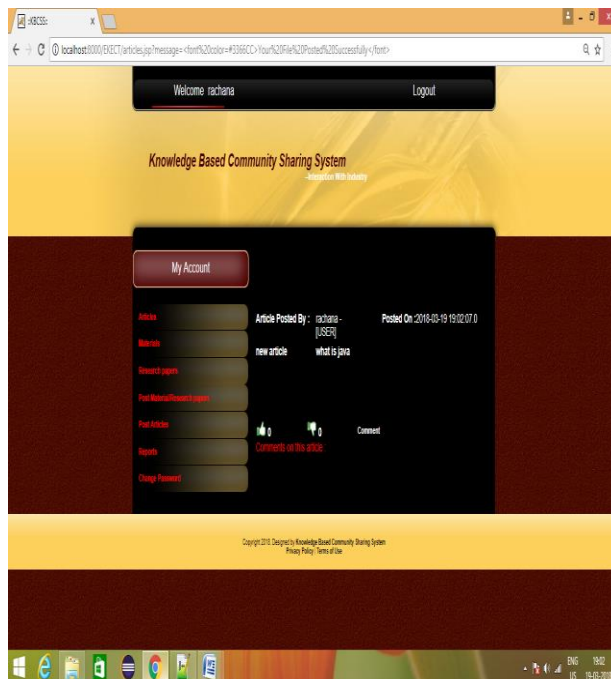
:KBCSS: ×

localhost:8080/EXECT/articles.jsp?message=<font%20color=#3366CC>Your%20File%20Posted%20Successfully</font>

Welcome rachana

Logout

Knowledge Based Community Sharing System

-Interaction With Industry

My Account

Articles

Materials

Research papers

Post Material/Research papers

Post Articles

Reports

Change Password

Article Posted By : rachana - [USER]

Posted On :2018-03-19 19:02:07.0

new article

what is java

0

0

Comment

Comments on this article:

Copyright 2018. Designed by Knowledge Based Community Sharing System

Privacy Policy | Terms of Use

ENG US 19:02 19-03-2018